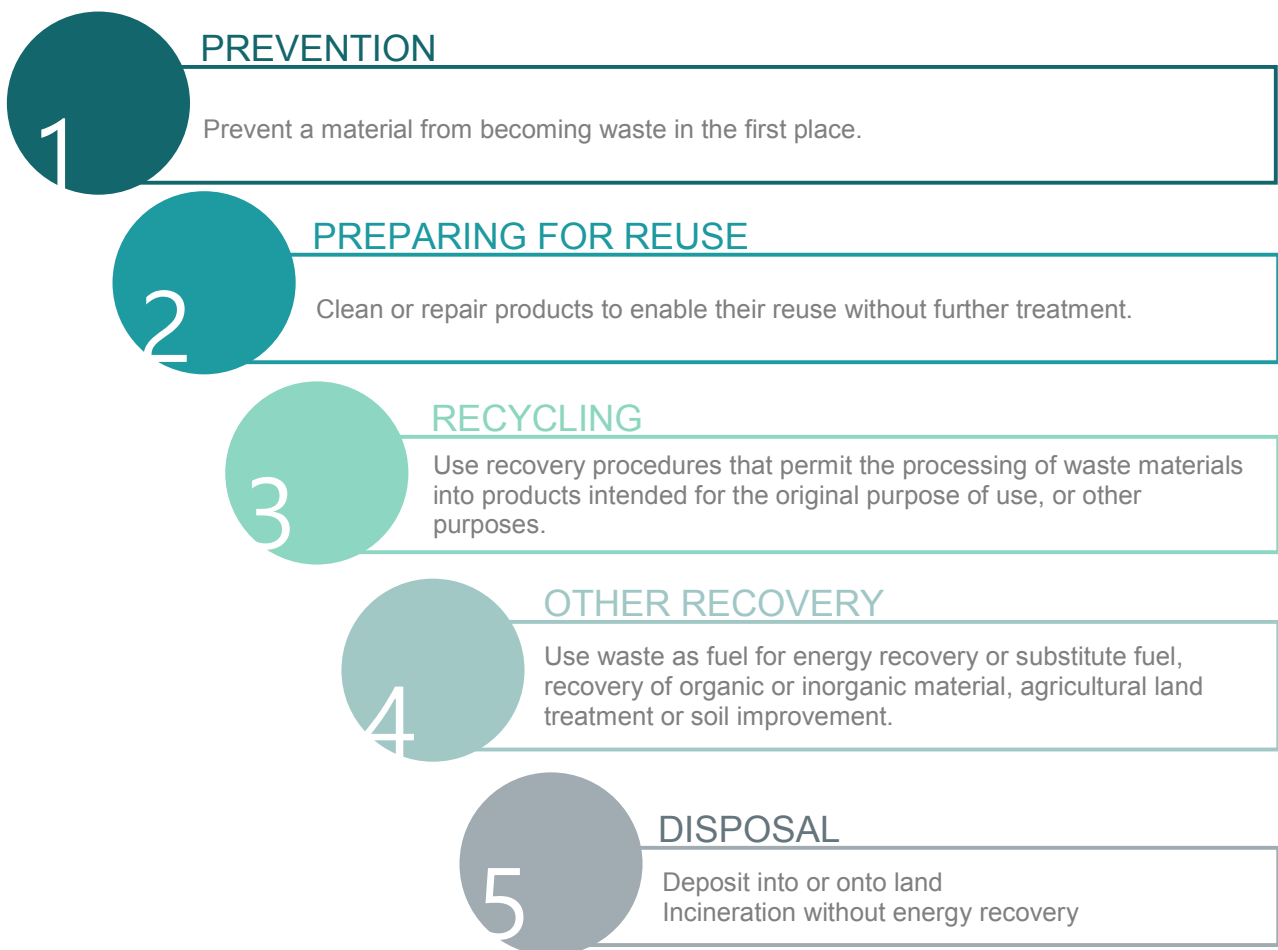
1
PREVENTION
Prevent a material from becoming waste in the first place.

2
PREPARING FOR REUSE
Clean or repair products to enable their reuse without further treatment.

3
RECYCLING
Use recovery procedures that permit the processing of waste materials into products intended for the original purpose of use, or other purposes.

4
OTHER RECOVERY
Use waste as fuel for energy recovery or substitute fuel, recovery of organic or inorganic material, agricultural land treatment or soil improvement.

5
DISPOSAL
Deposit into or onto land
Incineration without energy recovery